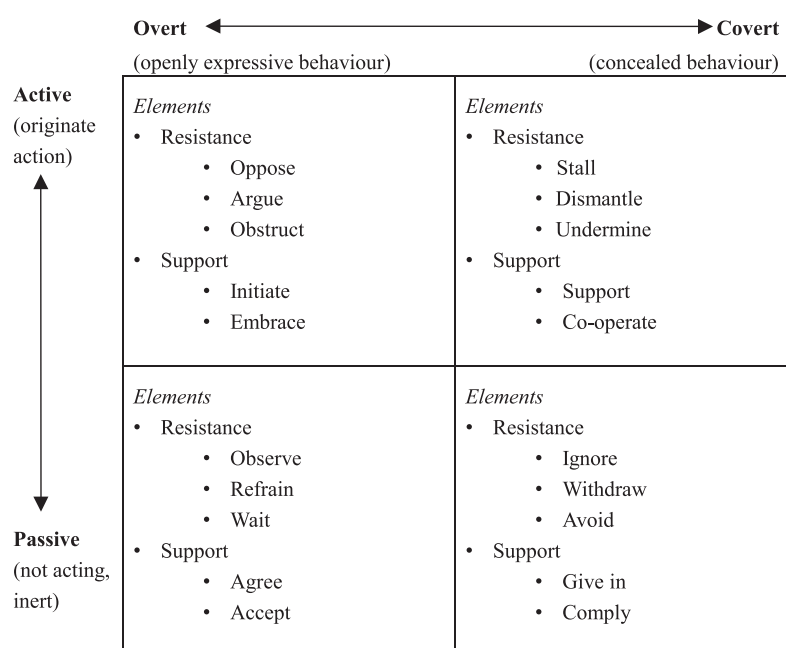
**Overt** ← → **Covert**

(openly expressive behaviour) (concealed behaviour)

**Active** (originate action)

**Passive** (not acting, inert)

| *Elements*<br>• Resistance<br>• Oppose<br>• Argue<br>• Obstruct<br>• Support<br>• Initiate<br>• Embrace | *Elements*<br>• Resistance<br>• Stall<br>• Dismantle<br>• Undermine<br>• Support<br>• Support<br>• Co-operate |
|---|---|
| *Elements*<br>• Resistance<br>• Observe<br>• Refrain<br>• Wait<br>• Support<br>• Agree<br>• Accept | *Elements*<br>• Resistance<br>• Ignore<br>• Withdraw<br>• Avoid<br>• Support<br>• Give in<br>• Comply |